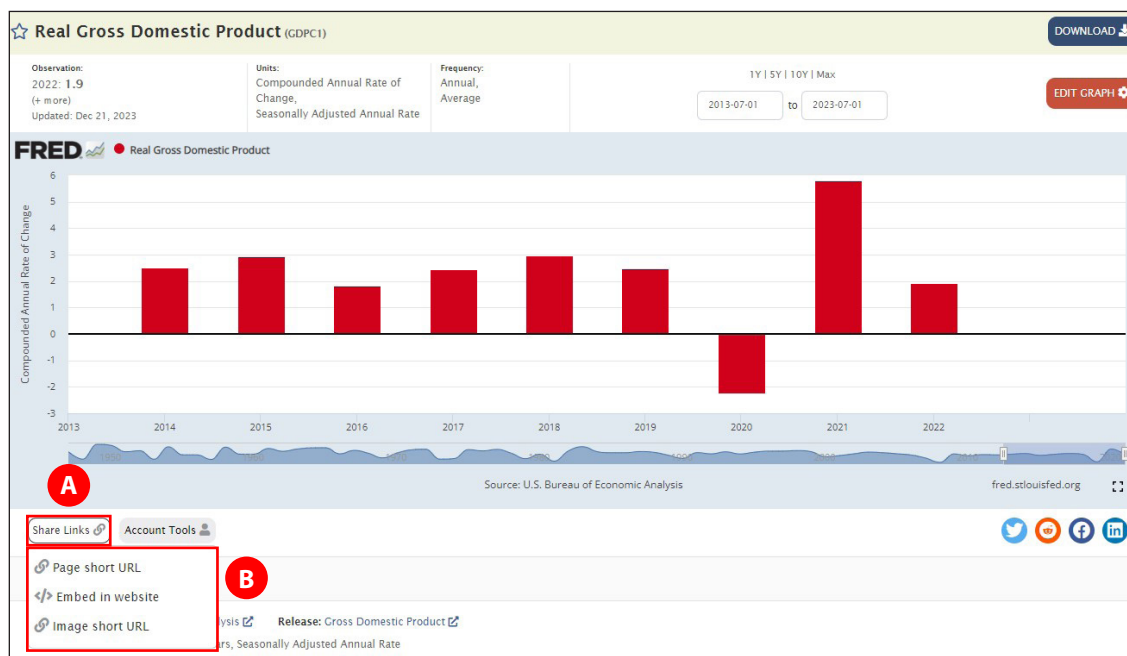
Real Gross Domestic Product (GDPC1)

DOWNLOAD

Observation:
2022: 1.9
(+ more)
Updated: Dec 21, 2023

Units:
Compounded Annual Rate of Change,
Seasonally Adjusted Annual Rate

Frequency:
Annual,
Average

1Y | 5Y | 10Y | Max

2013-07-01 to 2023-07-01

EDIT GRAPH

FRED

Real Gross Domestic Product

Compounded Annual Rate of Change

6
5
4
3
2
1
0
-1
-2
-3

2013 2014 2015 2016 2017 2018 2019 2020 2021 2022

Source: U.S. Bureau of Economic Analysis

fred.stlouisfed.org

A

Share Links

Account Tools

B

Page short URL

Embed in website

Image short URL

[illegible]ysis

Release: Gross Domestic Product

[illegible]rs, Seasonally Adjusted Annual Rate